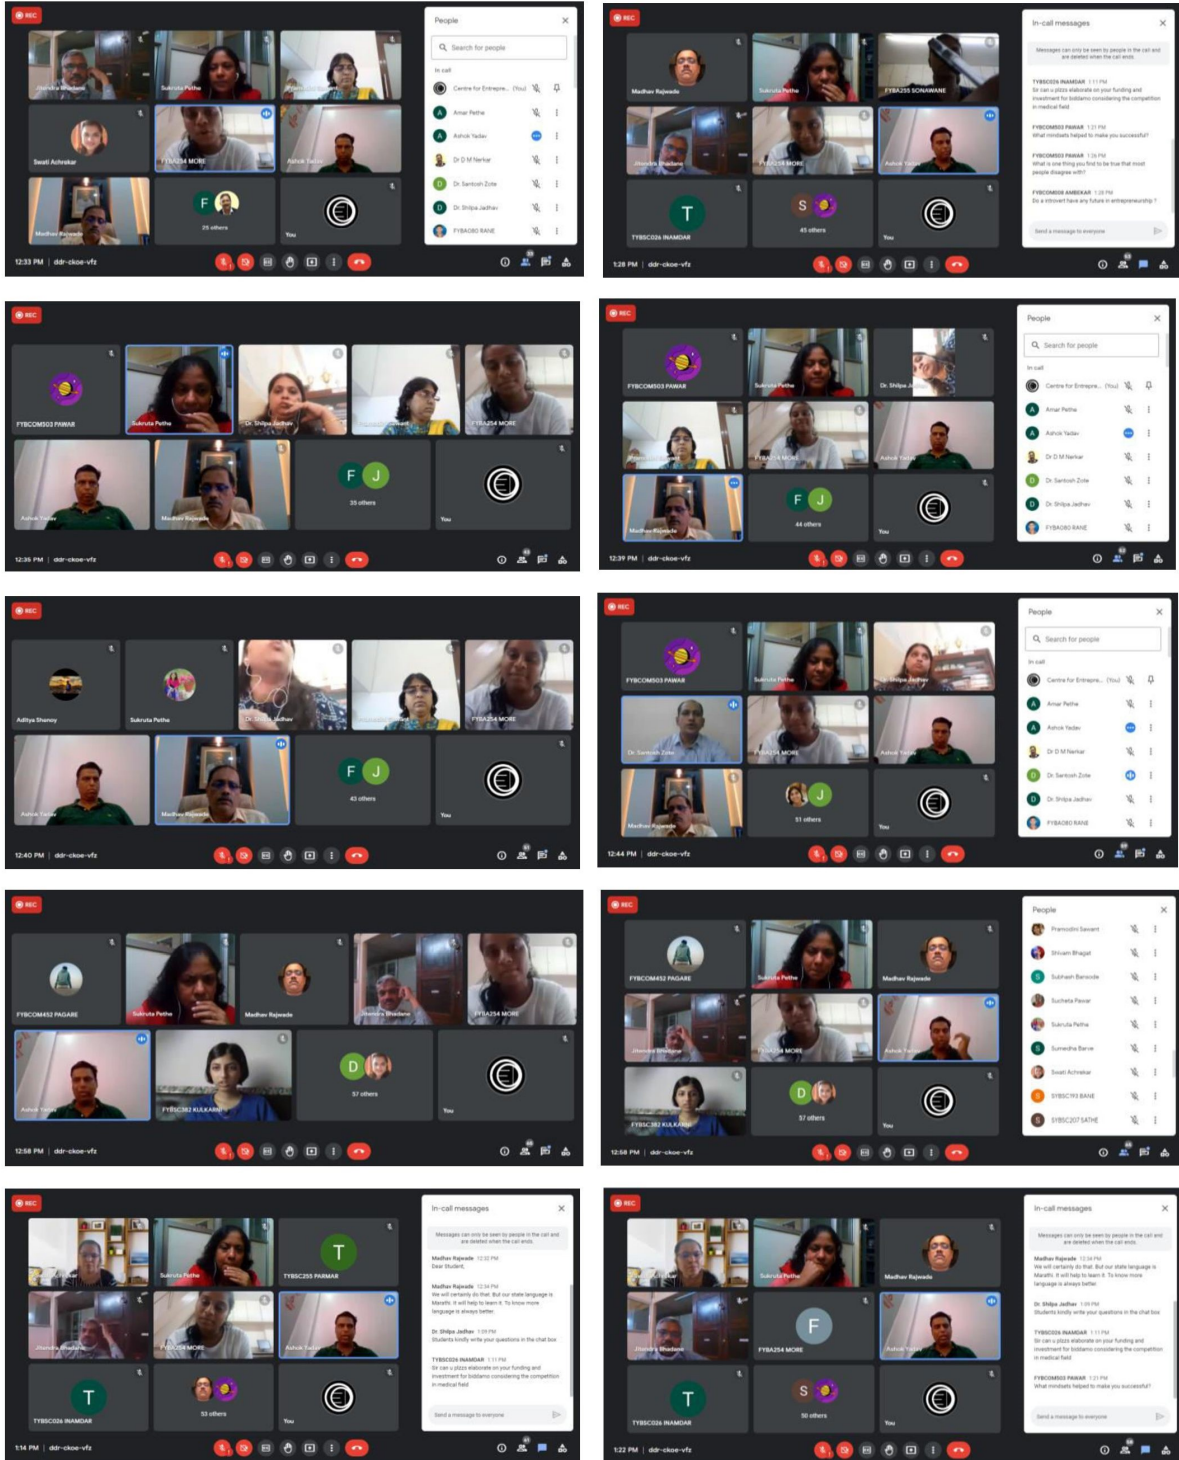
REC

Jitendra Bhadane
Sukruta Pethe
Swati Achrekar
FYBA254 MORE
Ashok Yadav
Madhav Rajwade
F
25 others
You

People
Search for people
In call
Centre for Entrepre... (You)
Amar Pethe
Ashok Yadav
Dr D M Narkar
Dr. Santosh Zote
Dr. Shilpa Jadhav
FYBA080 RANE

12:33 PM | ddr-ckoe-vfz

REC

Madhav Rajwade
Sukruta Pethe
FYBA255 SONAWANE
Jitendra Bhadane
FYBA254 MORE
Ashok Yadav
T
TYBSC026 INAMDAR
S
45 others
You

In-call messages
Messages can only be seen by people in the call and are deleted when the call ends.
TYBSC026 INAMDAR 1:11 PM
Sir can u plzzz elaborate on your funding and investment for biddamo considering the competition in medical field
FYBCOM503 PAWAR 1:21 PM
What mindsets helped to make you successful?
FYBCOM503 PAWAR 1:26 PM
What is one thing you find to be true that most people disagree with?
FYBCOM008 AMBEKAR 1:26 PM
Do a introvert have any future in entrepreneurship ?
Send a message to everyone

1:28 PM | ddr-ckoe-vfz

REC

FYBCOM503 PAWAR
Sukruta Pethe
Dr. Shilpa Jadhav
FYBA254 MORE
Ashok Yadav
Madhav Rajwade
F J
35 others
You

12:35 PM | ddr-ckoe-vfz

REC

FYBCOM503 PAWAR
Sukruta Pethe
Dr. Shilpa Jadhav
FYBA254 MORE
Ashok Yadav
Madhav Rajwade
F J
44 others
You

People
Search for people
In call
Centre for Entrepre... (You)
Amar Pethe
Ashok Yadav
Dr D M Narkar
Dr. Santosh Zote
Dr. Shilpa Jadhav
FYBA080 RANE

12:39 PM | ddr-ckoe-vfz

REC

Aditya Shenoy
Sukruta Pethe
Dr. Shilpa Jadhav
FYBA254 MORE
Ashok Yadav
Madhav Rajwade
F J
43 others
You

12:40 PM | ddr-ckoe-vfz

REC

FYBCOM503 PAWAR
Sukruta Pethe
Dr. Shilpa Jadhav
Dr. Santosh Zote
FYBA254 MORE
Ashok Yadav
Madhav Rajwade
J
51 others
You

People
Search for people
In call
Centre for Entrepre... (You)
Amar Pethe
Ashok Yadav
Dr D M Narkar
Dr. Santosh Zote
Dr. Shilpa Jadhav
FYBA080 RANE

12:44 PM | ddr-ckoe-vfz

REC

FYBCOM452 PAGARE
Sukruta Pethe
Madhav Rajwade
Jitendra Bhadane
FYBA254 MORE
Ashok Yadav
FYBSC382 KULKARNI
D
57 others
You

12:58 PM | ddr-ckoe-vfz

REC

FYBCOM452 PAGARE
Sukruta Pethe
Madhav Rajwade
Jitendra Bhadane
FYBA254 MORE
Ashok Yadav
FYBSC382 KULKARNI
D
57 others
You

People
Pramodini Sawant
Shivam Bhagat
Subhash Bansode
Sucheta Pawar
Sukruta Pethe
Sumedha Barve
Swati Achrekar
SYBSC193 BANE
SYBSC207 SATHE

12:58 PM | ddr-ckoe-vfz

REC

Sukruta Pethe
T
TYBSC255 PARMAR
Jitendra Bhadane
FYBA254 MORE
Ashok Yadav
T
TYBSC026 INAMDAR
53 others
You

In-call messages
Messages can only be seen by people in the call and are deleted when the call ends.
Madhav Rajwade 12:32 PM
Dear Student,
Madhav Rajwade 12:34 PM
We will certainly do that. But our state language is Marathi. It will help to learn it. To know more language is always better.
Dr. Shilpa Jadhav 1:09 PM
Students kindly write your questions in the chat box
TYBSC026 INAMDAR 1:11 PM
Sir can u plzzz elaborate on your funding and investment for biddamo considering the competition in medical field
Send a message to everyone

1:14 PM | ddr-ckoe-vfz

REC

Sukruta Pethe
Madhav Rajwade
Jitendra Bhadane
F
FYBA254 MORE
Ashok Yadav
T
TYBSC026 INAMDAR
S
50 others
You

In-call messages
Messages can only be seen by people in the call and are deleted when the call ends.
Madhav Rajwade 12:34 PM
We will certainly do that. But our state language is Marathi. It will help to learn it. To know more language is always better.
Dr. Shilpa Jadhav 1:09 PM
Students kindly write your questions in the chat box
TYBSC026 INAMDAR 1:11 PM
Sir can u plzzz elaborate on your funding and investment for biddamo considering the competition in medical field
FYBCOM503 PAWAR 1:21 PM
What mindsets helped to make you successful?
Send a message to everyone

1:22 PM | ddr-ckoe-vfz